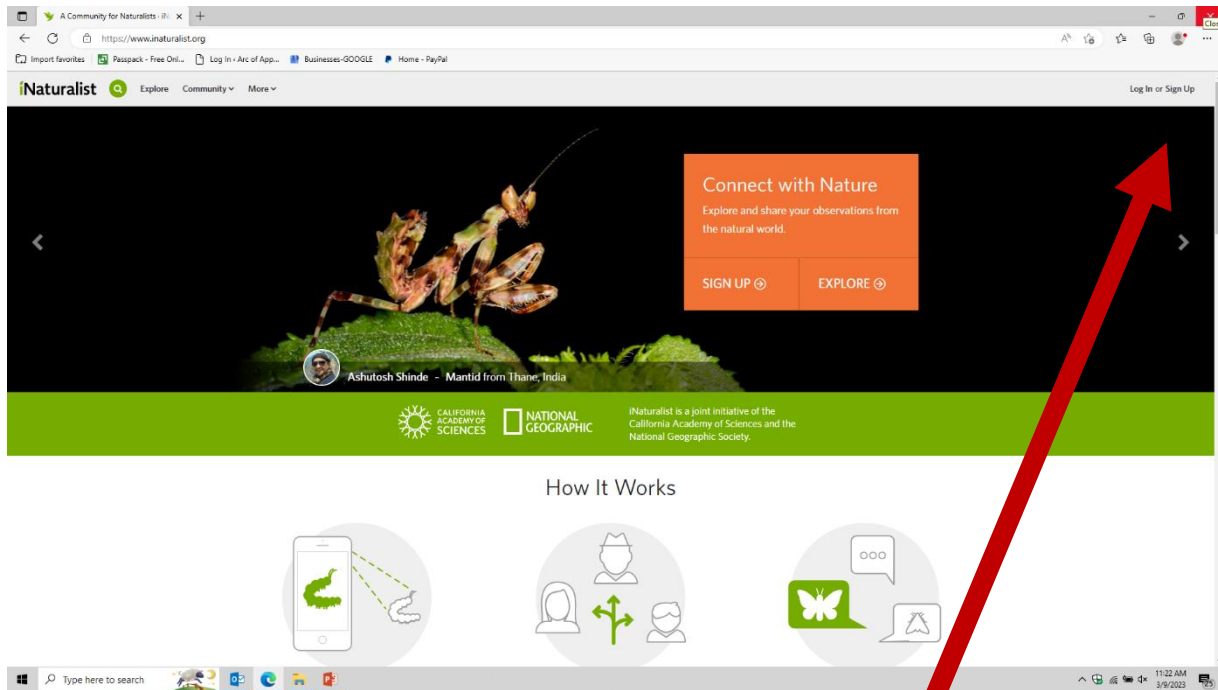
A Community for Naturalists · iN ×
https://www.inaturalist.org
Import favorites
Passpack - Free Onl...
Log In ‹ Arc of App...
Businesses-GOOGLE
Home - PayPal
Clos

iNaturalist
Explore
Community
More
Log In or Sign Up

Connect with Nature
Explore and share your observations from the natural world.
SIGN UP
EXPLORE

Ashutosh Shinde - Mantid from Thane, India

CALIFORNIA ACADEMY OF SCIENCES
NATIONAL GEOGRAPHIC
iNaturalist is a joint initiative of the California Academy of Sciences and the National Geographic Society.

How It Works

Type here to search
11:22 AM
3/9/2023